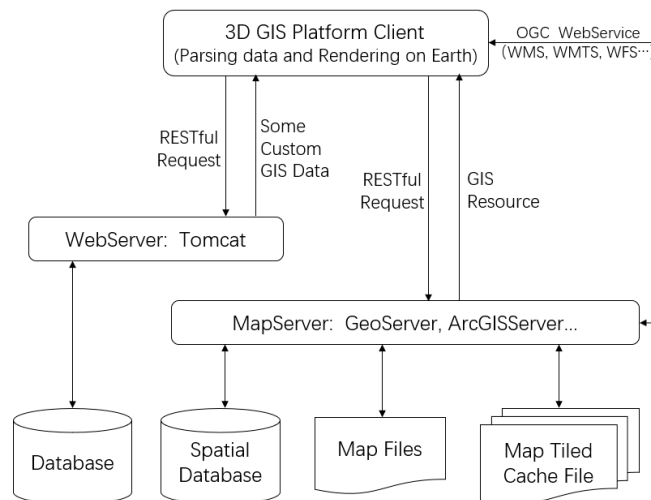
3D GIS Platform Client
(Parsing data and Rendering on Earth)

OGC WebService
(WMS, WMTS, WFS···

RESTful Request

Some Custom GIS Data

RESTful Request

GIS Resource

WebServer: Tomcat

MapServer: GeoServer, ArcGISServer...

Database

Spatial Database

Map Files

Map Tiled Cache File